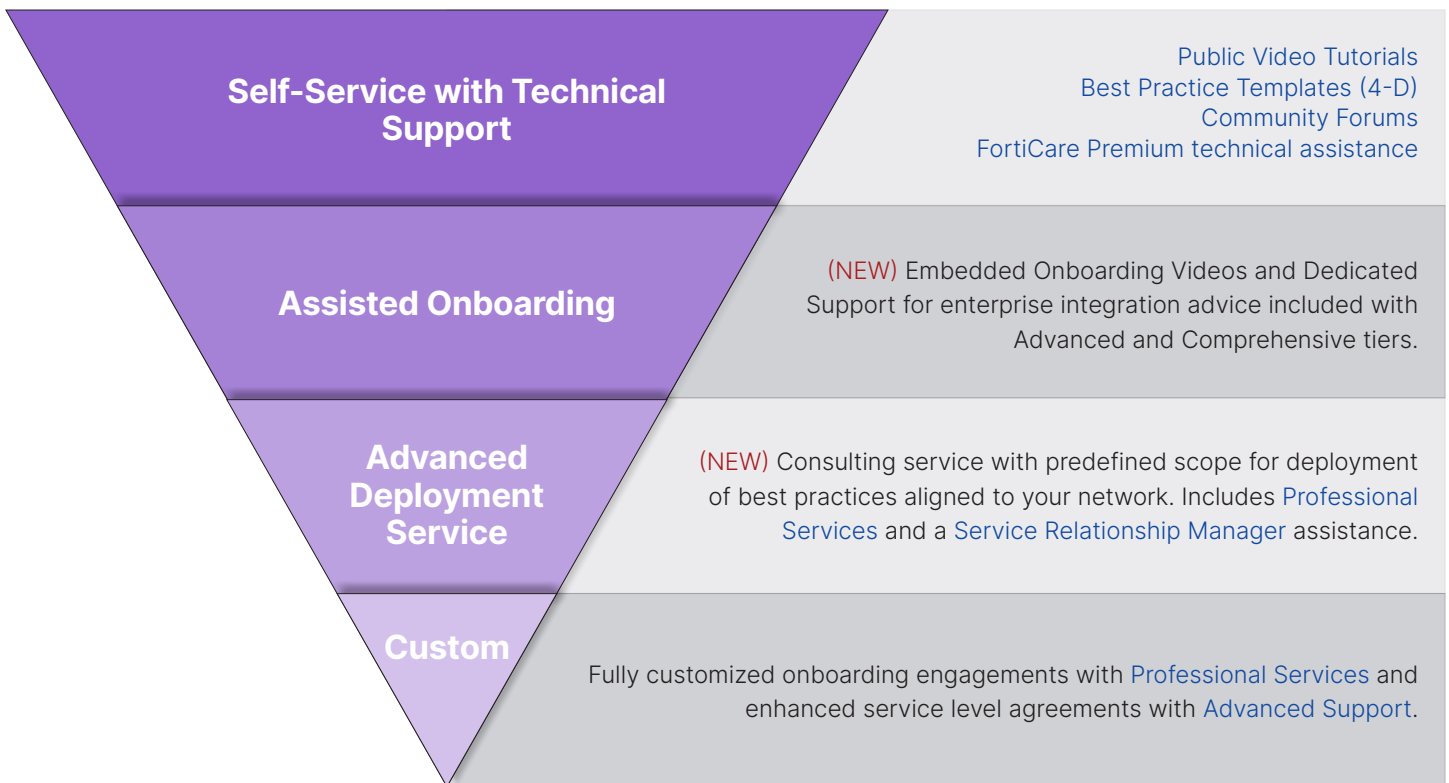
Self-Service with Technical Support

Public Video Tutorials
Best Practice Templates (4-D)
Community Forums
FortiCare Premium technical assistance

Assisted Onboarding

(NEW) Embedded Onboarding Videos and Dedicated Support for enterprise integration advice included with Advanced and Comprehensive tiers.

Advanced Deployment Service

(NEW) Consulting service with predefined scope for deployment of best practices aligned to your network. Includes Professional Services and a Service Relationship Manager assistance.

Custom

Fully customized onboarding engagements with Professional Services and enhanced service level agreements with Advanced Support.